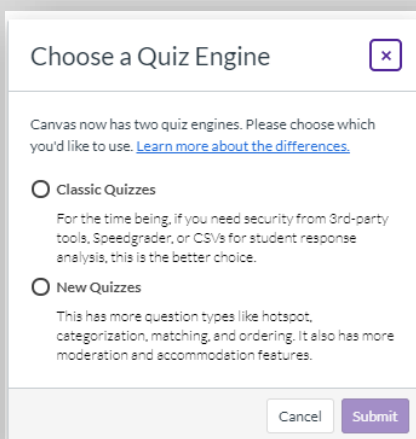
Choose a Quiz Engine

×

Canvas now has two quiz engines. Please choose which you'd like to use. Learn more about the differences.

Classic Quizzes

For the time being, if you need security from 3rd-party tools, Speedgrader, or CSVs for student response analysis, this is the better choice.

New Quizzes

This has more question types like hotspot, categorization, matching, and ordering. It also has more moderation and accommodation features.

Cancel

Submit